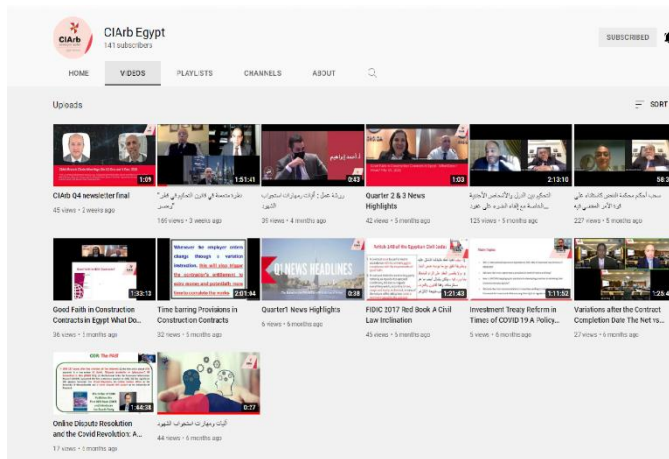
CIArb

CIArb Egypt
141 subscribers

SUBSCRIBED

HOME
VIDEOS
PLAYLISTS
CHANNELS
ABOUT

Uploads

SORT

1:09
CIArb Q4 newsletter final
45 views • 2 weeks ago

1:51:41
نظرة متعمقة في قانون التحكيم في مصر
165 views • 3 weeks ago

0:43
ورشة عمل : أدوات ومهارات استجواب الشهود
35 views • 4 months ago

1:03
Quarter 2 & 3 News Highlights
42 views • 5 months ago

2:13:10
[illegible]
125 views • 5 months ago

56:21
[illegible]
227 views • 5 months ago

1:33:13
Good Faith in Construction Contracts in Egypt What Do...
36 views • 5 months ago

2:01:04
Time barring Provisions in Construction Contracts
32 views • 5 months ago

Q1 NEWS HEADLINES
0:38
Quarter1 News Highlights
6 views • 5 months ago

Article 148 of the Egyptian Civil Code:
1:21:43
FIDIC 2017 Red Book A Civil Law Inclination
45 views • 5 months ago

1:11:52
Investment Treaty Reform in Times of COVID 19 A Policy...
5 views • 6 months ago

1:25:4
Variations after the Contract Completion Date The Net vs...
27 views • 6 months ago

ODR: The P&E
1:44:38
Online Dispute Resolution and the Covid Revolution: A...
17 views • 6 months ago

0:27
آليات ومهارات استجواب الشهود
44 views • 6 months ago